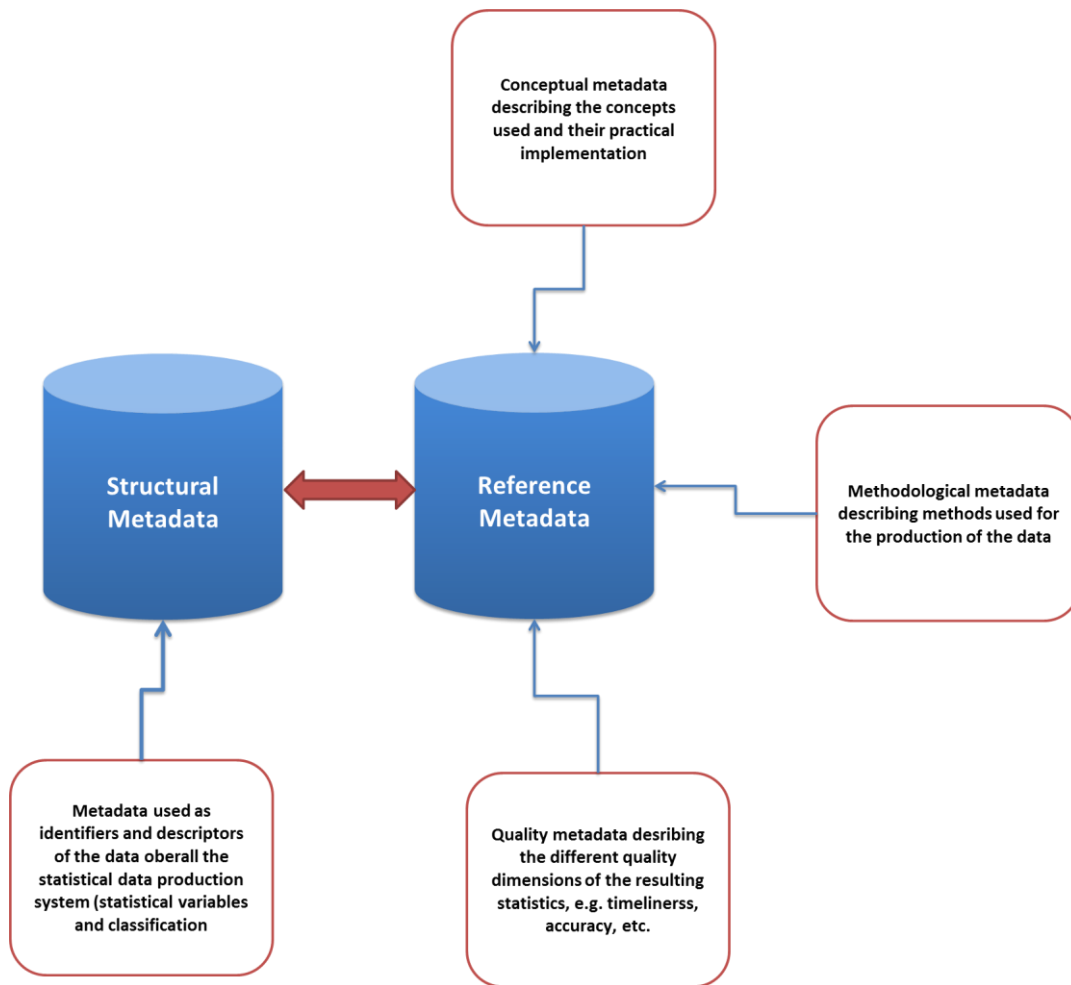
Conceptual metadata describing the concepts used and their practical implementation

Structural Metadata

Reference Metadata

Methodological metadata describing methods used for the production of the data

Metadata used as identifiers and descriptors of the data oberall the statistical data production system (statistical variables and classification

Quality metadata desribing the different quality dimensions of the resulting statistics, e.g. timelinerss, accuracy, etc.